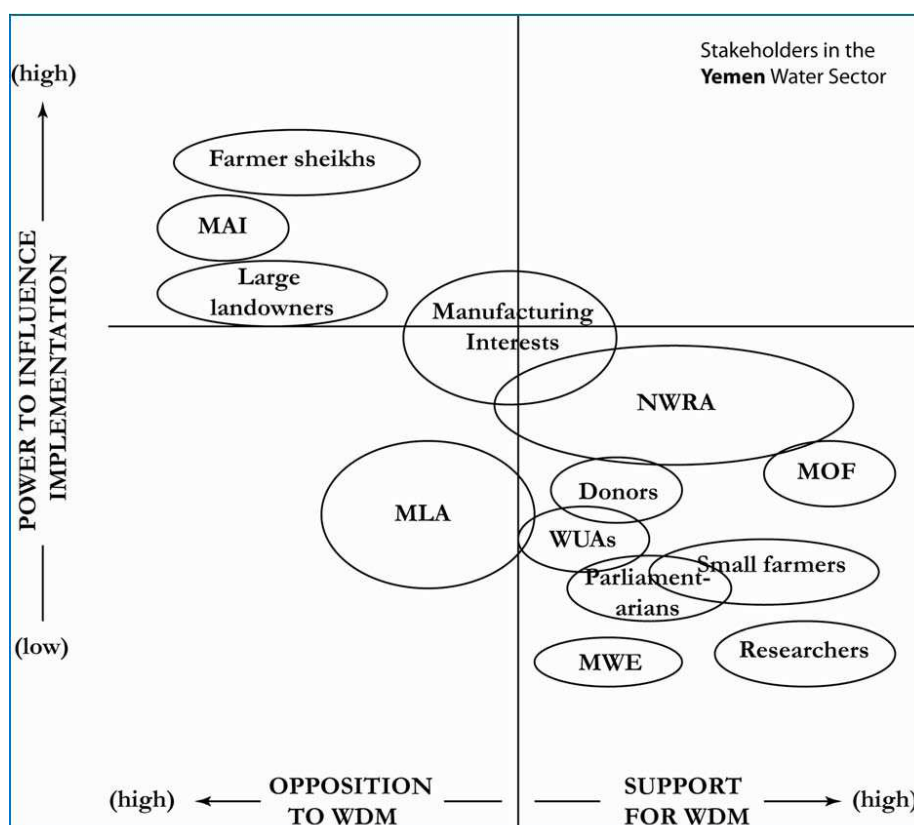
Stakeholders in the **Yemen** Water Sector

(high)

POWER TO INFLUENCE IMPLEMENTATION

(low)

Farmer sheikhs

MAI

Large landowners

Manufacturing Interests

NWRA

MOF

Donors

MLA

WUAs

Small farmers

Parliamentarians

MWE

Researchers

(high) OPPOSITION TO WDM

SUPPORT FOR WDM (high)